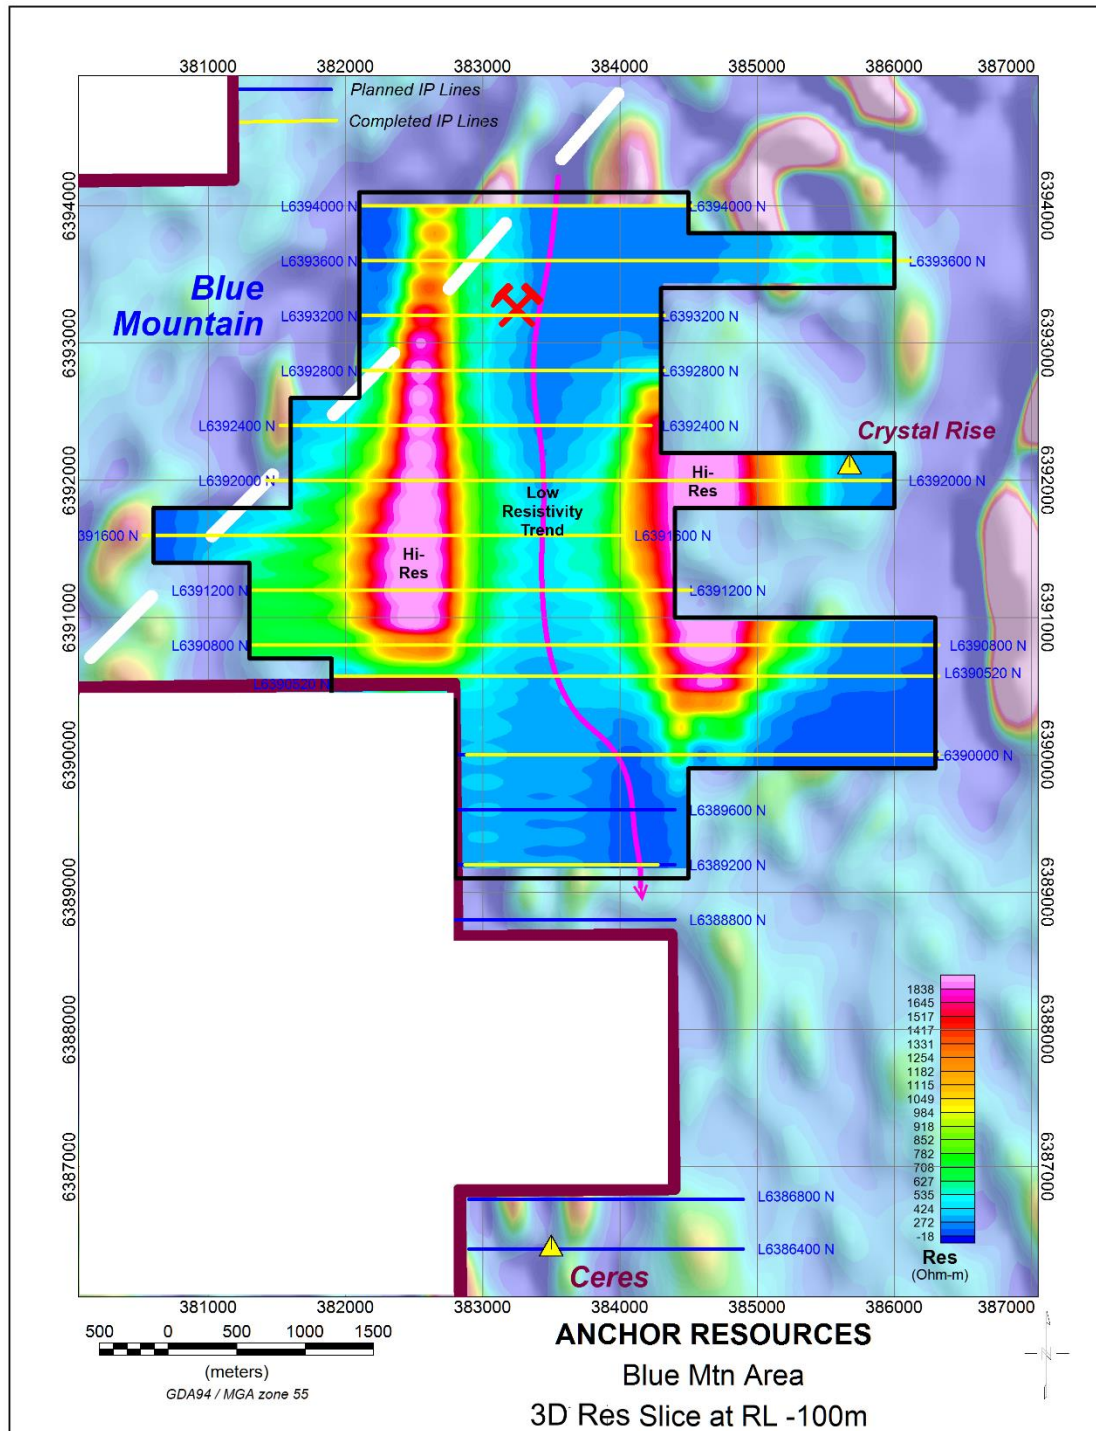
381000 382000 383000 384000 385000 386000 387000

Planned IP Lines
Completed IP Lines

6394000
6393000
6392000
6391000
6390000
6389000
6388000
6387000

Blue Mountain

L6394000 N
L6394000 N
L6393600 N
L6393600 N
L6393200 N
L6393200 N
L6392800 N
L6392800 N
L6392400 N
L6392400 N
L6392000 N
L6392000 N
391600 N
L6391600 N
L6391200 N
L6391200 N
L6390800 N
L6390800 N
L6390520 N
L6390520 N
L6390000 N
L6389600 N
L6389200 N
L6388800 N
L6386800 N
L6386400 N

Crystal Rise

Hi-Res

Low Resistivity Trend

Hi-Res

1838
1645
1517
1417
1331
1254
1182
1115
1049
984
918
852
782
708
627
535
424
272
-18
Res
(Ohm-m)

Ceres

381000 382000 383000 384000 385000 386000 387000

500 0 500 1000 1500
(meters)
GDA94 / MGA zone 55

ANCHOR RESOURCES
Blue Mtn Area
3D Res Slice at RL -100m

N